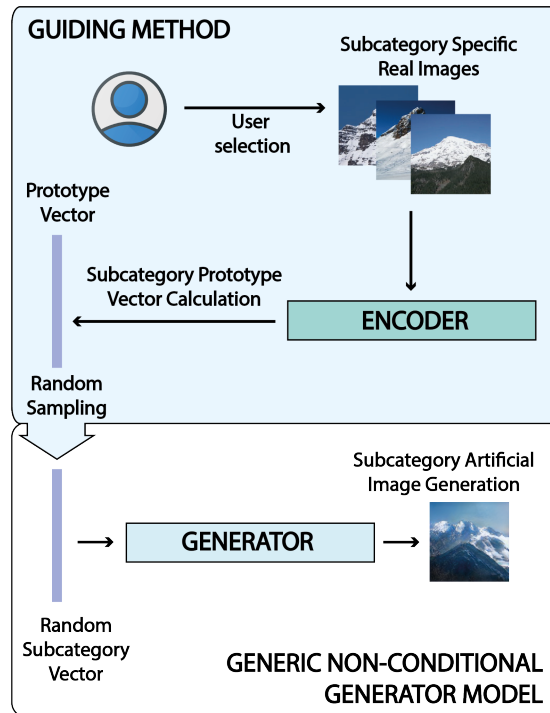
GUIDING METHOD

Subcategory Specific Real Images

User selection

Prototype Vector

Subcategory Prototype Vector Calculation

ENCODER

Random Sampling

Subcategory Artificial Image Generation

GENERATOR

Random Subcategory Vector

GENERIC NON-CONDITIONAL GENERATOR MODEL